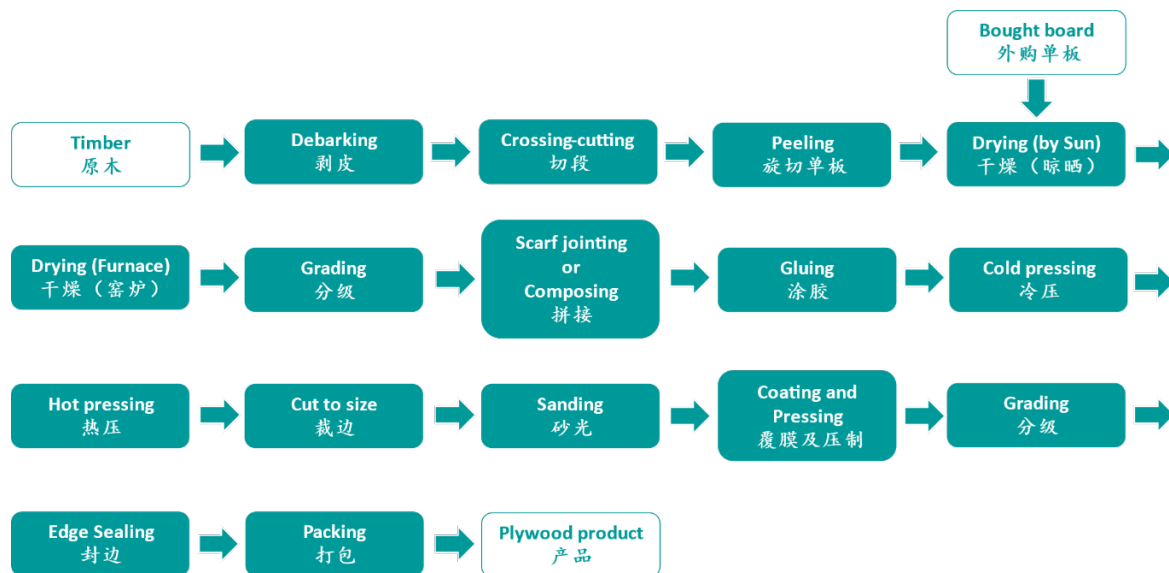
Bought board
外购单板

Timber
原木

Debarking
剥皮

Crossing-cutting
切段

Peeling
旋切单板

Drying (by Sun)
干燥（晾晒）

Drying (Furnace)
干燥（窑炉）

Grading
分级

Scarf jointing
or
Composing
拼接

Gluing
涂胶

Cold pressing
冷压

Hot pressing
热压

Cut to size
裁边

Sanding
砂光

Coating and Pressing
覆膜及压制

Grading
分级

Edge Sealing
封边

Packing
打包

Plywood product
产品